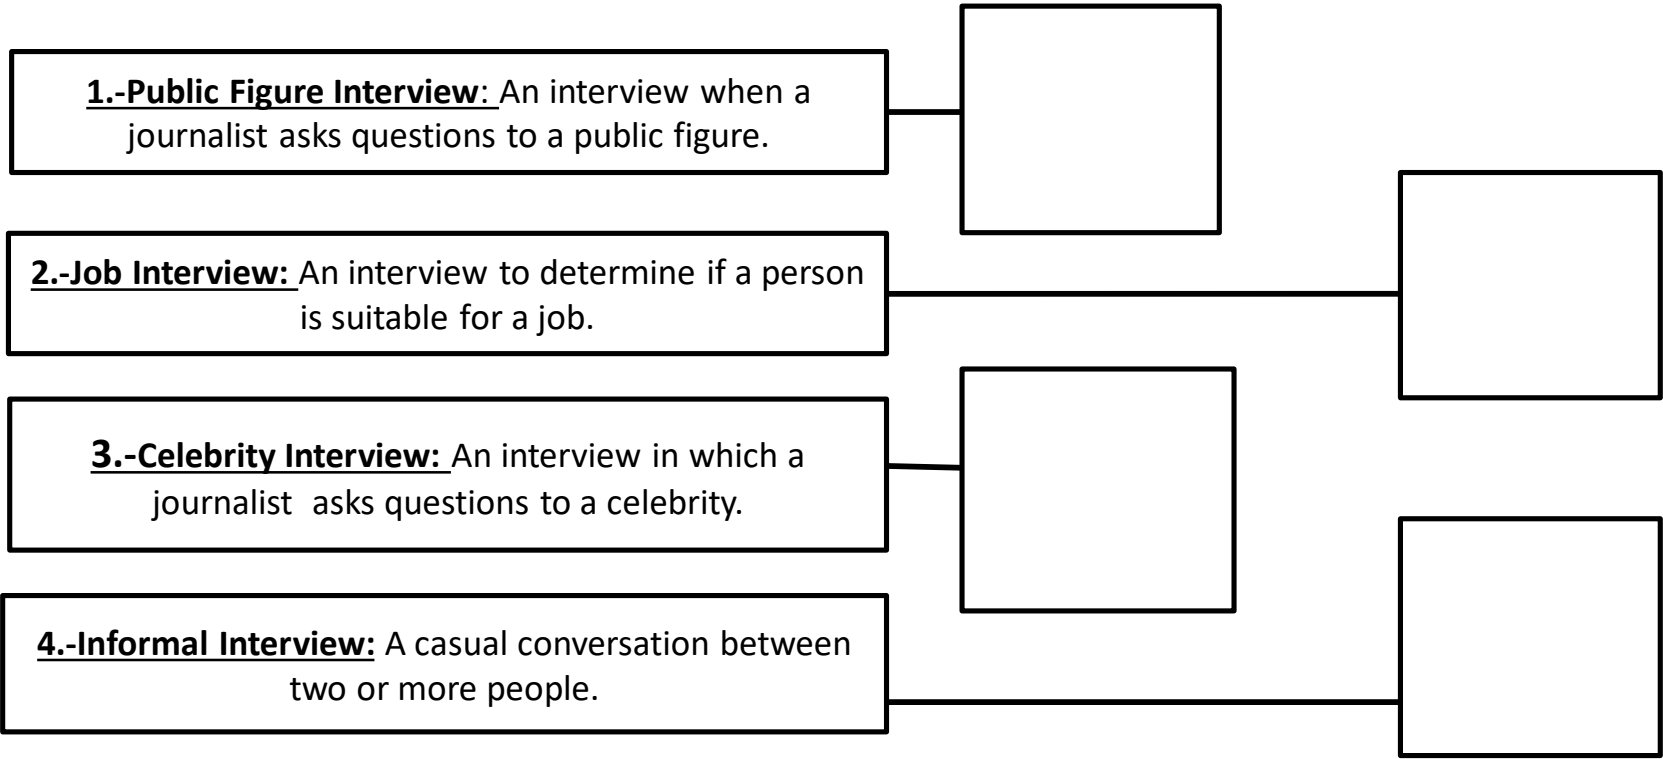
1.-Public Figure Interview: An interview when a journalist asks questions to a public figure.

2.-Job Interview: An interview to determine if a person is suitable for a job.

3.-Celebrity Interview: An interview in which a journalist asks questions to a celebrity.

4.-Informal Interview: A casual conversation between two or more people.